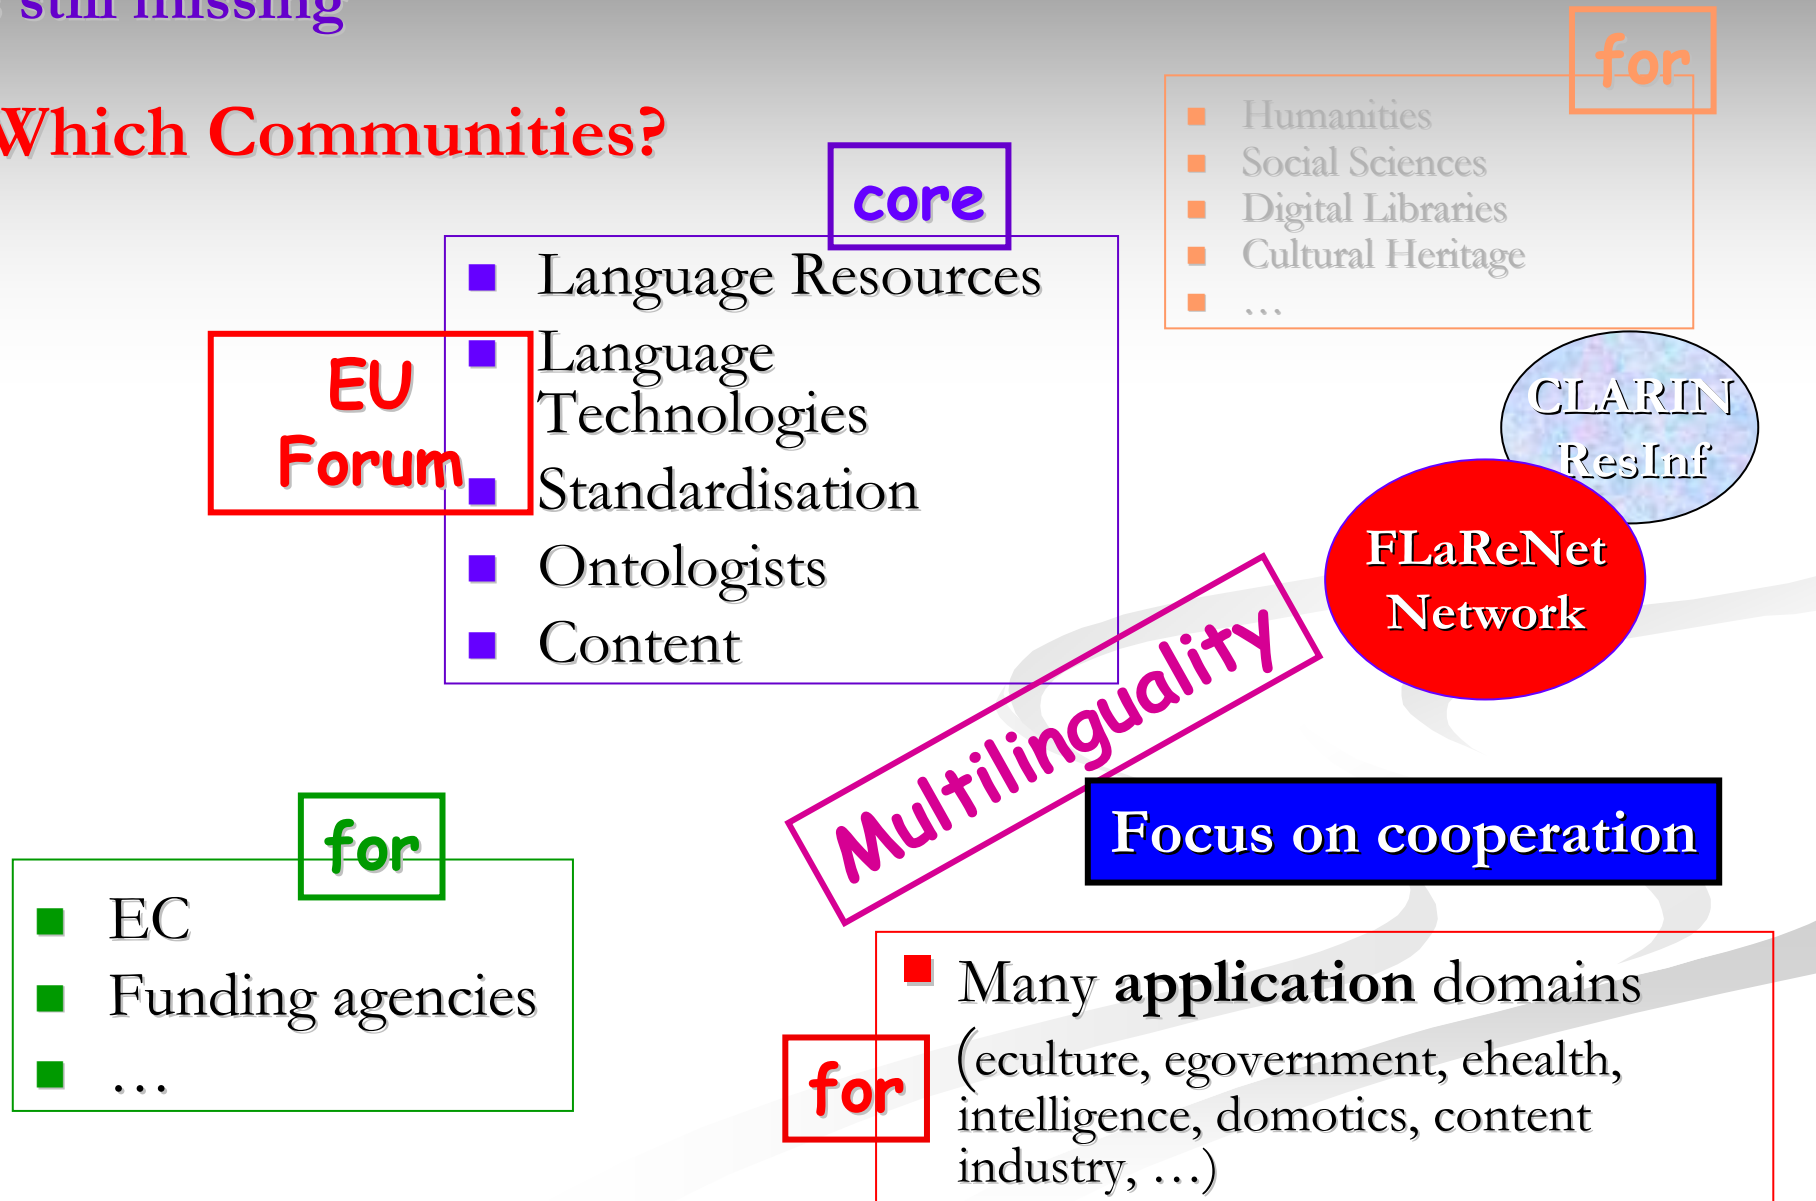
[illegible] still missing

Which Communities?

core

Language Resources

Language Technologies

Standardisation

Ontologists

Content

EU Forum

for

Humanities

Social Sciences

Digital Libraries

Cultural Heritage

…

CLARIN ResInf

FLaReNet Network

Multilinguality

Focus on cooperation

for

EC

Funding agencies

…

for

Many **application** domains (eculture, egovernment, ehealth, intelligence, domotics, content industry, …)